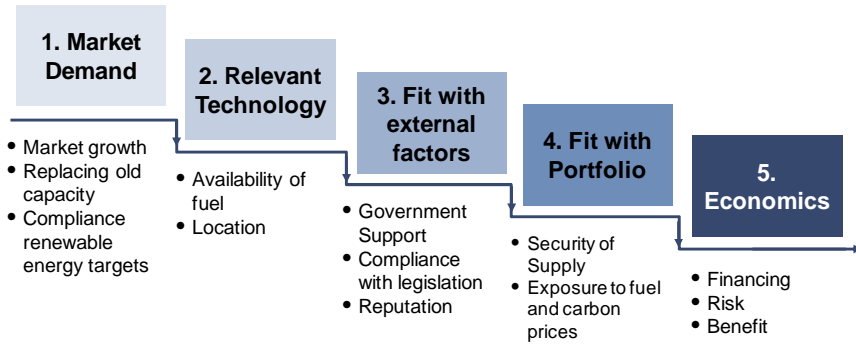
1. Market Demand

- Market growth
- Replacing old capacity
- Compliance renewable energy targets

2. Relevant Technology

- Availability of fuel
- Location

3. Fit with external factors

- Government Support
- Compliance with legislation
- Reputation

4. Fit with Portfolio

- Security of Supply
- Exposure to fuel and carbon prices

5. Economics

- Financing
- Risk
- Benefit